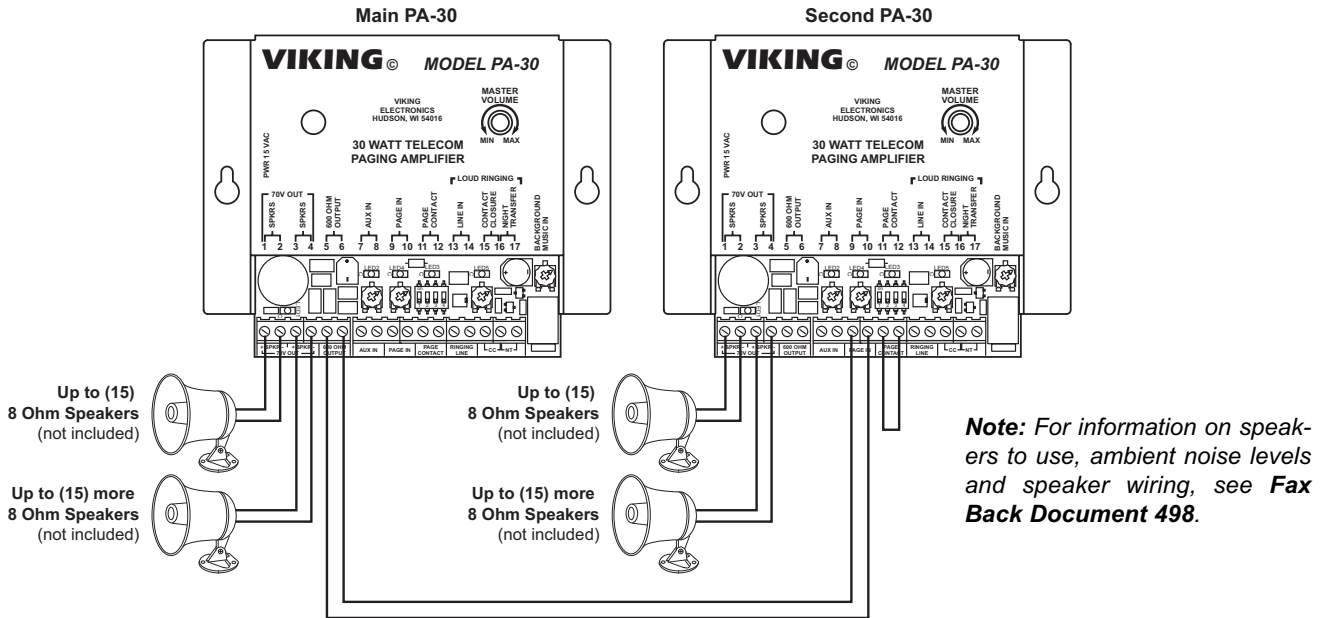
Main PA-30

VIKING© MODEL PA-30

VIKING ELECTRONICS HUDSON, WI 54016

MASTER VOLUME

MIN MAX

30 WATT TELECOM PAGING AMPLIFIER

PWR 15 VAC

70V OUT

SPKRS SPKRS

600 OHM OUTPUT

AUX IN

PAGE IN

PAGE CONTACT

LOUD RINGING

LINE IN

CONTACT CLOSURE

NIGHT TRANSFER

BACKGROUND MUSIC IN

1 2 3 4 5 6 7 8 9 10 11 12 13 14 15 16 17

LED1 LED4 LED3 LED5

SPKR 70V OUT SPKR 600 OHM OUTPUT AUX IN PAGE IN PAGE CONTACT RINGING LINE CC NT

Second PA-30

VIKING© MODEL PA-30

VIKING ELECTRONICS HUDSON, WI 54016

MASTER VOLUME

MIN MAX

30 WATT TELECOM PAGING AMPLIFIER

PWR 15 VAC

70V OUT

SPKRS SPKRS

600 OHM OUTPUT

AUX IN

PAGE IN

PAGE CONTACT

LOUD RINGING

LINE IN

CONTACT CLOSURE

NIGHT TRANSFER

BACKGROUND MUSIC IN

1 2 3 4 5 6 7 8 9 10 11 12 13 14 15 16 17

LED1 LED4 LED3 LED5

SPKR 70V OUT SPKR 600 OHM OUTPUT AUX IN PAGE IN PAGE CONTACT RINGING LINE CC NT

Up to (15) 8 Ohm Speakers (not included)

Up to (15) more 8 Ohm Speakers (not included)

Up to (15) 8 Ohm Speakers (not included)

Up to (15) more 8 Ohm Speakers (not included)

Note: For information on speakers to use, ambient noise levels and speaker wiring, see Fax Back Document 498.